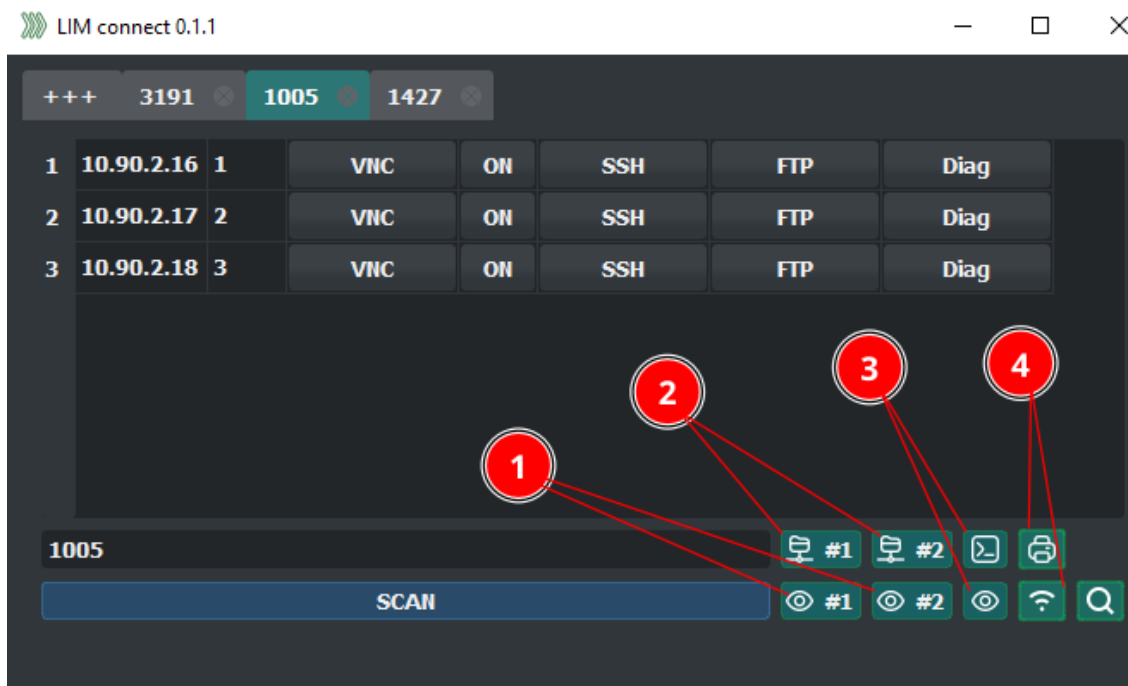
LIM connect 0.1.1

+++ 3191 1005 1427

| 1 | 10.90.2.16 | 1 | VNC | ON | SSH | FTP | Diag |
|---|---|---|---|---|---|---|---|
| 2 | 10.90.2.17 | 2 | VNC | ON | SSH | FTP | Diag |
| 3 | 10.90.2.18 | 3 | VNC | ON | SSH | FTP | Diag |

2 3 4
1

1005 #1 #2
SCAN #1 #2